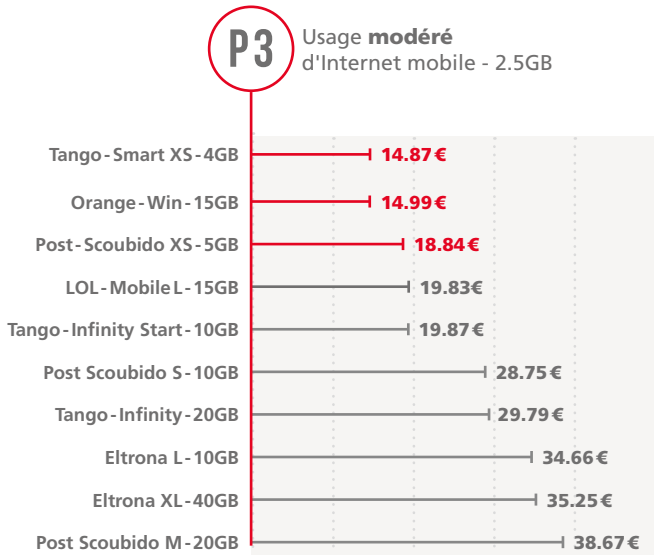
P3

Usage **modéré** d'Internet mobile - 2.5GB

Tango - Smart XS - 4GB 14.87 €
Orange - Win - 15GB 14.99 €
Post - Scoubido XS - 5GB 18.84 €
LOL - Mobile L - 15GB 19.83 €
Tango - Infinity Start - 10GB 19.87 €
Post Scoubido S - 10GB 28.75 €
Tango - Infinity - 20GB 29.79 €
Eltrona L - 10GB 34.66 €
Eltrona XL - 40GB 35.25 €
Post Scoubido M - 20GB 38.67 €